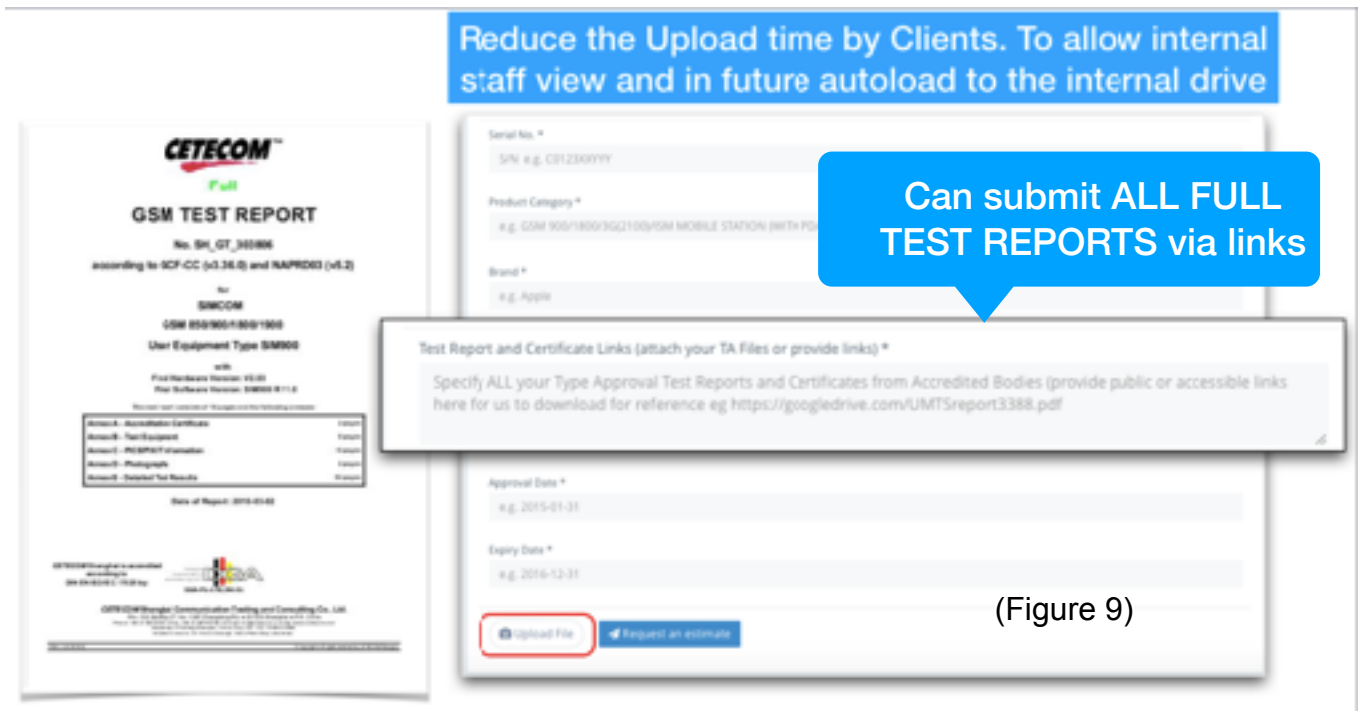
Reduce the Upload time by Clients. To allow internal staff view and in future autoload to the internal drive

CETECOM™
Full
GSM TEST REPORT
No. SH_GT_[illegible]
according to 3GPP TS (v3.36.0) and NAPRD03 (v5.2)
for
SIMCOM
GSM 850/900/1800/1900
User Equipment Type SIM900
with
First Hardware Version: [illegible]
First Software Version: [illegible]
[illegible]

| | |
|---|---|
| Annex A - Accreditation Certificate | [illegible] |
| Annex B - Test Equipment | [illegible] |
| Annex C - PICS/PIXIT Information | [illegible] |
| Annex D - Photographs | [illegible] |
| Annex E - Detailed Test Results | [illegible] |

Date of Report: 2015-03-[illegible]

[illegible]

CETECOM Shanghai Communication Testing and Consulting Co., Ltd.
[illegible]

Serial No. *
S/N e.g. C0123XXYYY

Product Category *
e.g. GSM 900/1800/3G(2100)/ISM MOBILE STATION (WITH PD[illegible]

Can submit ALL FULL TEST REPORTS via links

Brand *
e.g. Apple

Test Report and Certificate Links (attach your TA Files or provide links) *
Specify ALL your Type Approval Test Reports and Certificates from Accredited Bodies (provide public or accessible links here for us to download for reference eg https://googledrive.com/UMTSreport3388.pdf

Approval Date *
e.g. 2015-01-31

Expiry Date *
e.g. 2016-12-31

(Figure 9)

Upload File
Request an estimate